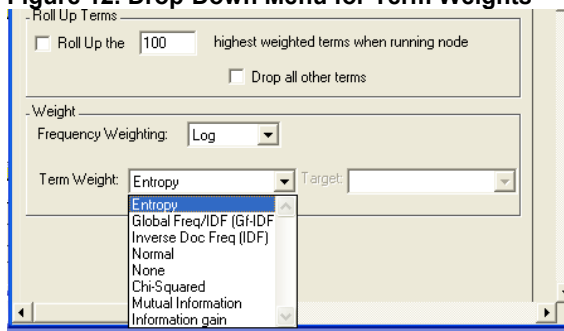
Figure 12: Drop Down Menu for Term Weights

Roll Up Terms

Roll Up the 100 highest weighted terms when running node

Drop all other terms

Weight

Frequency Weighting: Log

Term Weight: Entropy

Target:

Entropy
Global Freq/IDF (Gf-IDF
Inverse Doc Freq (IDF)
Normal
None
Chi-Squared
Mutual Information
Information gain